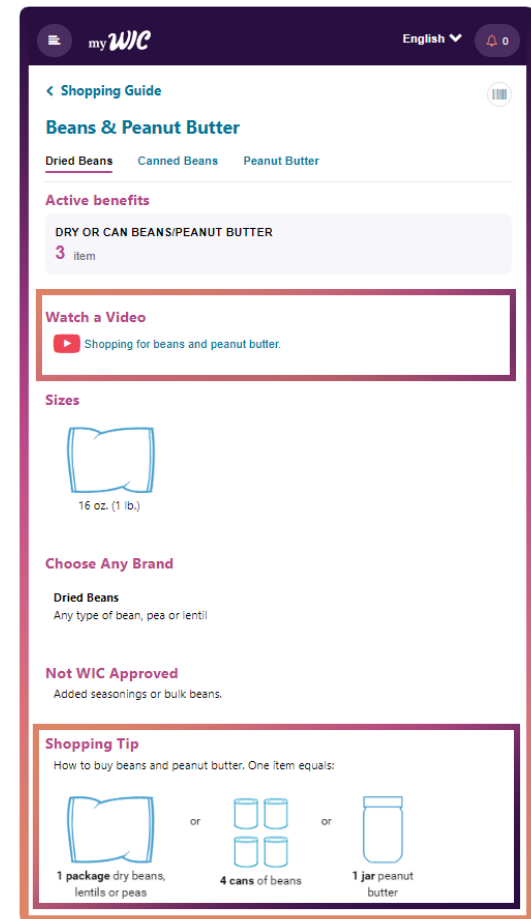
my WIC

English

0

< Shopping Guide

Beans & Peanut Butter

Dried Beans Canned Beans Peanut Butter

Active benefits

DRY OR CAN BEANS/PEANUT BUTTER
3 item

Watch a Video

Shopping for beans and peanut butter.

Sizes

16 oz. (1 lb.)

Choose Any Brand

Dried Beans
Any type of bean, pea or lentil

Not WIC Approved

Added seasonings or bulk beans.

Shopping Tip

How to buy beans and peanut butter. One item equals:

1 package dry beans, lentils or peas

or

4 cans of beans

or

1 jar peanut butter